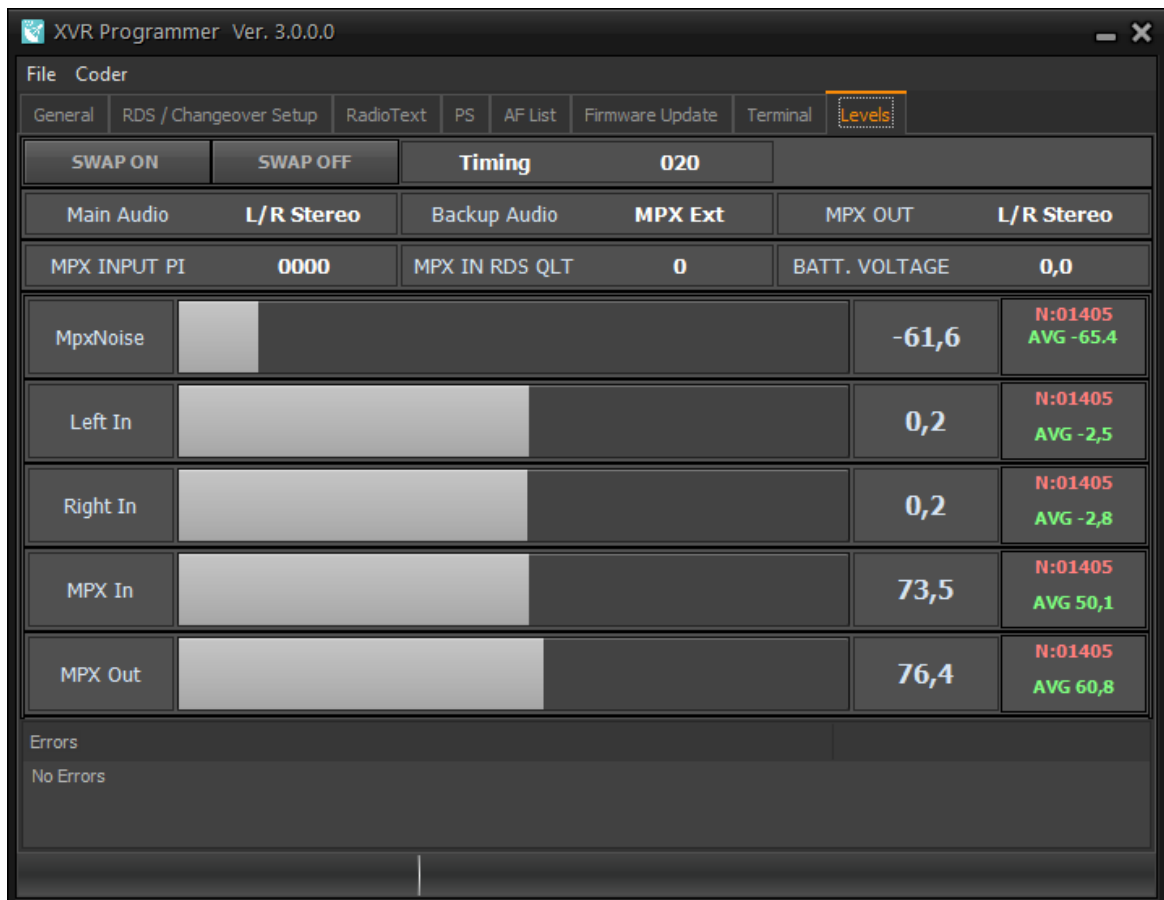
XVR Programmer Ver. 3.0.0.0

File Coder

General | RDS / Changeover Setup | RadioText | PS | AF List | Firmware Update | Terminal | Levels

SWAP ON
SWAP OFF
Timing 020

Main Audio L/R Stereo
Backup Audio MPX Ext
MPX OUT L/R Stereo

MPX INPUT PI 0000
MPX IN RDS QLT 0
BATT. VOLTAGE 0,0

MpxNoise -61,6 N:01405 AVG -65.4

Left In 0,2 N:01405 AVG -2,5

Right In 0,2 N:01405 AVG -2,8

MPX In 73,5 N:01405 AVG 50,1

MPX Out 76,4 N:01405 AVG 60,8

Errors

No Errors